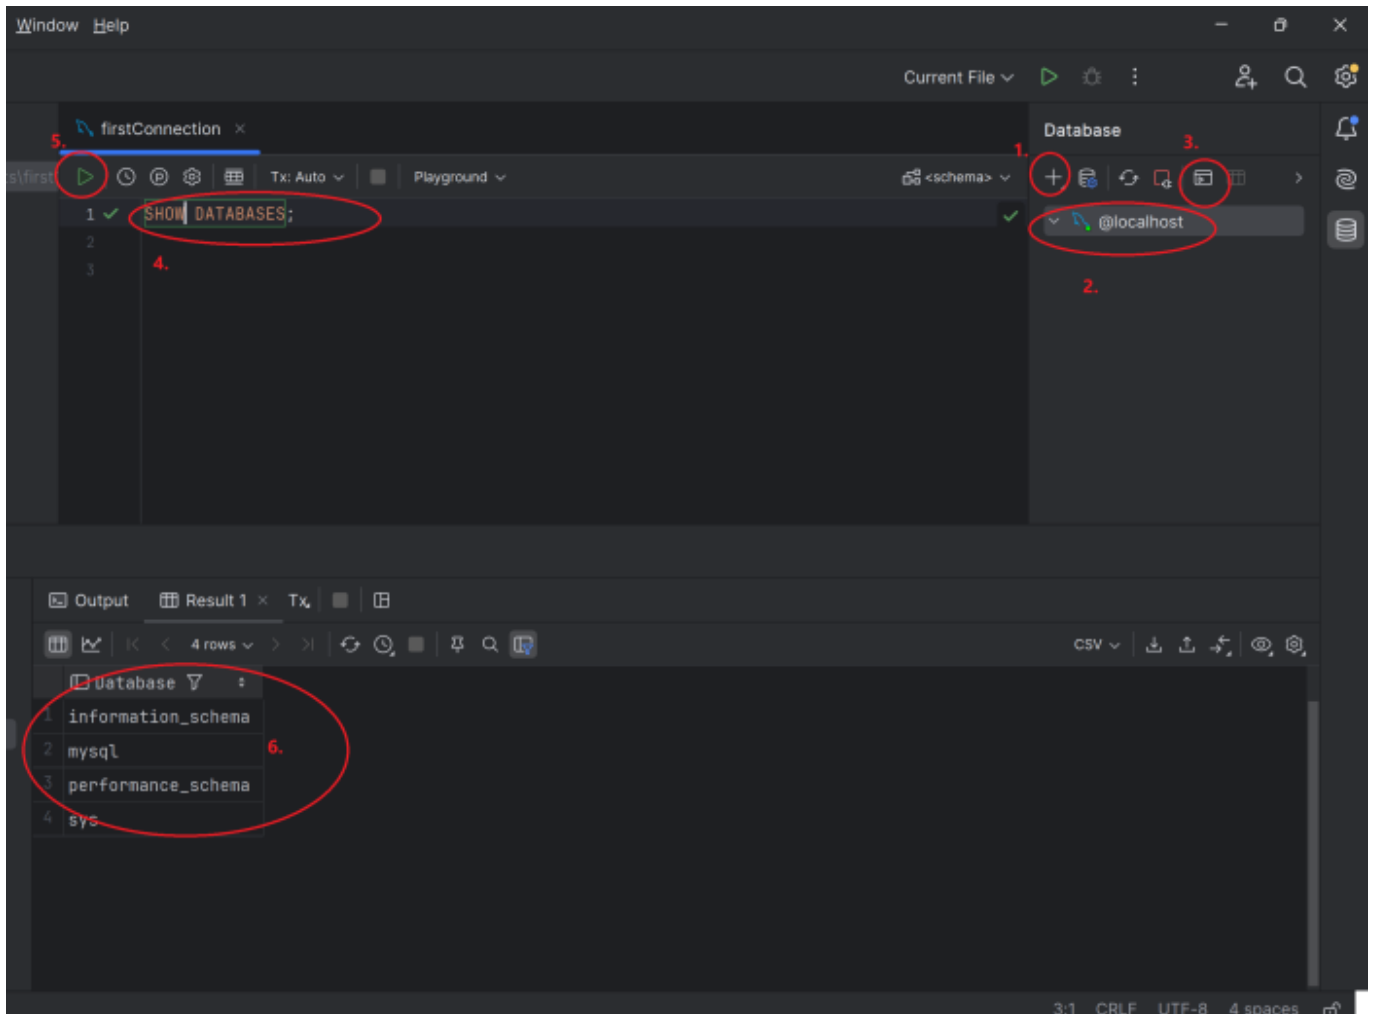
Window Help

Current File

firstConnection ×

Database

s\first

5.

Tx: Auto

Playground

<schema>

1.

3.

1 SHOW DATABASES;

2

3

4.

@localhost

2.

Output Result 1 × Tx

4 rows

CSV

Database

1 information_schema

2 mysql

3 performance_schema

4 sys

6.

3:1 CRLF UTF-8 4 spaces